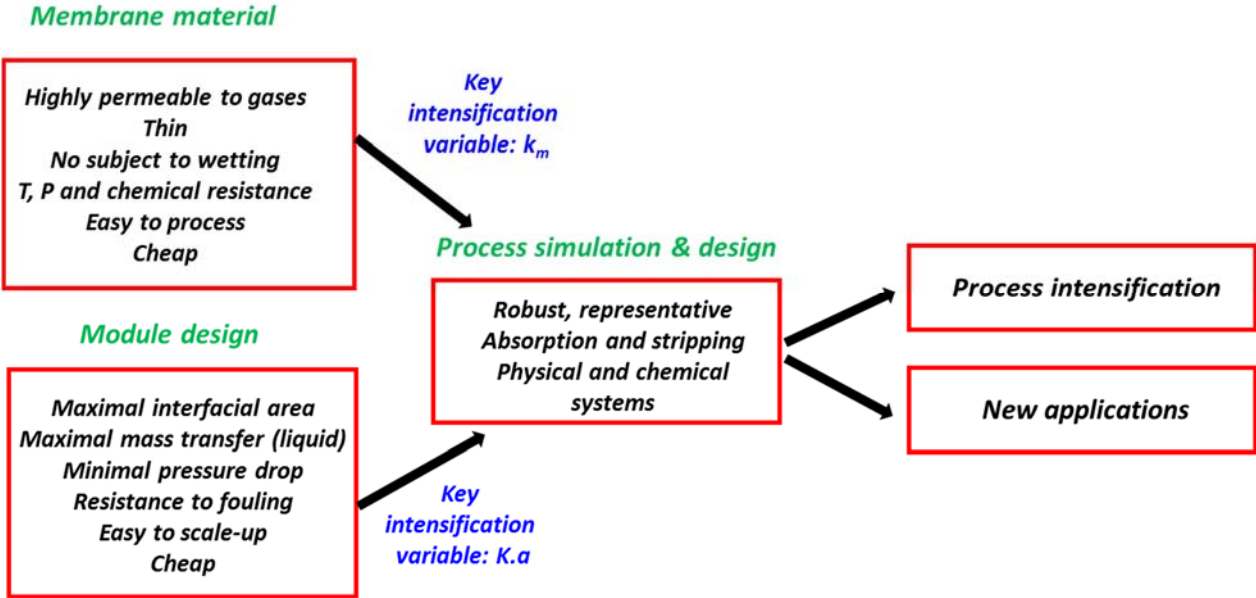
Membrane material

Highly permeable to gases
Thin
No subject to wetting
T, P and chemical resistance
Easy to process
Cheap

Key intensification variable: $k_m$

Module design

Maximal interfacial area
Maximal mass transfer (liquid)
Minimal pressure drop
Resistance to fouling
Easy to scale-up
Cheap

Key intensification variable: K.a

Process simulation & design

Robust, representative
Absorption and stripping
Physical and chemical systems

Process intensification

New applications